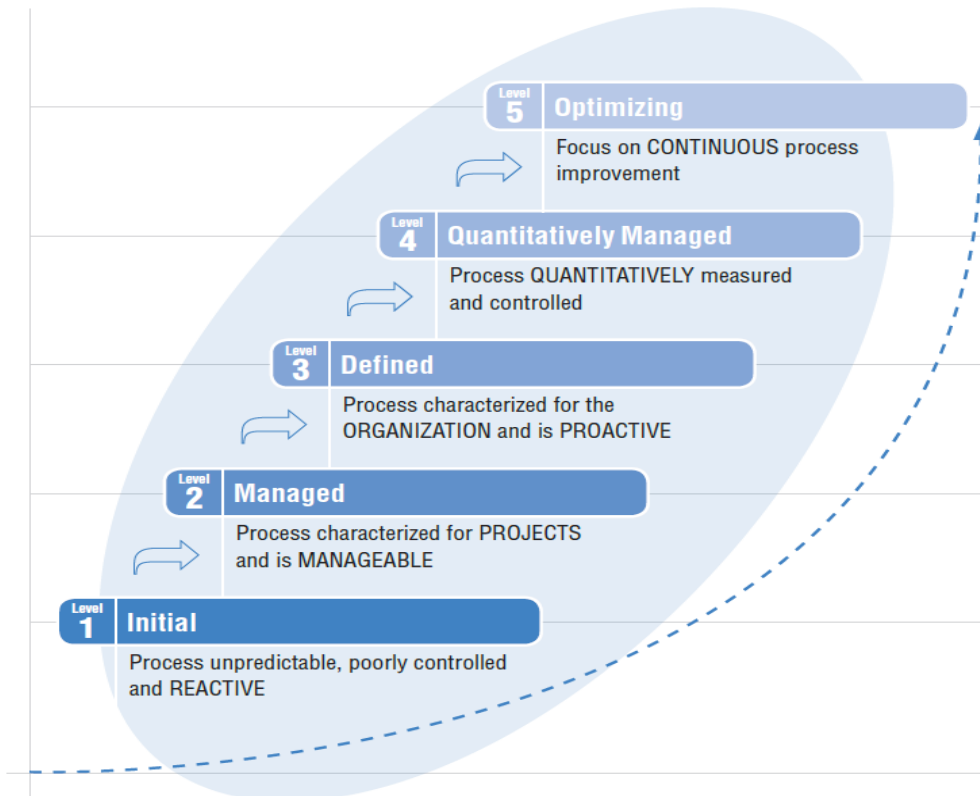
Level 5 Optimizing

Focus on CONTINUOUS process improvement

Level 4 Quantitatively Managed

Process QUANTITATIVELY measured and controlled

Level 3 Defined

Process characterized for the ORGANIZATION and is PROACTIVE

Level 2 Managed

Process characterized for PROJECTS and is MANAGEABLE

Level 1 Initial

Process unpredictable, poorly controlled and REACTIVE